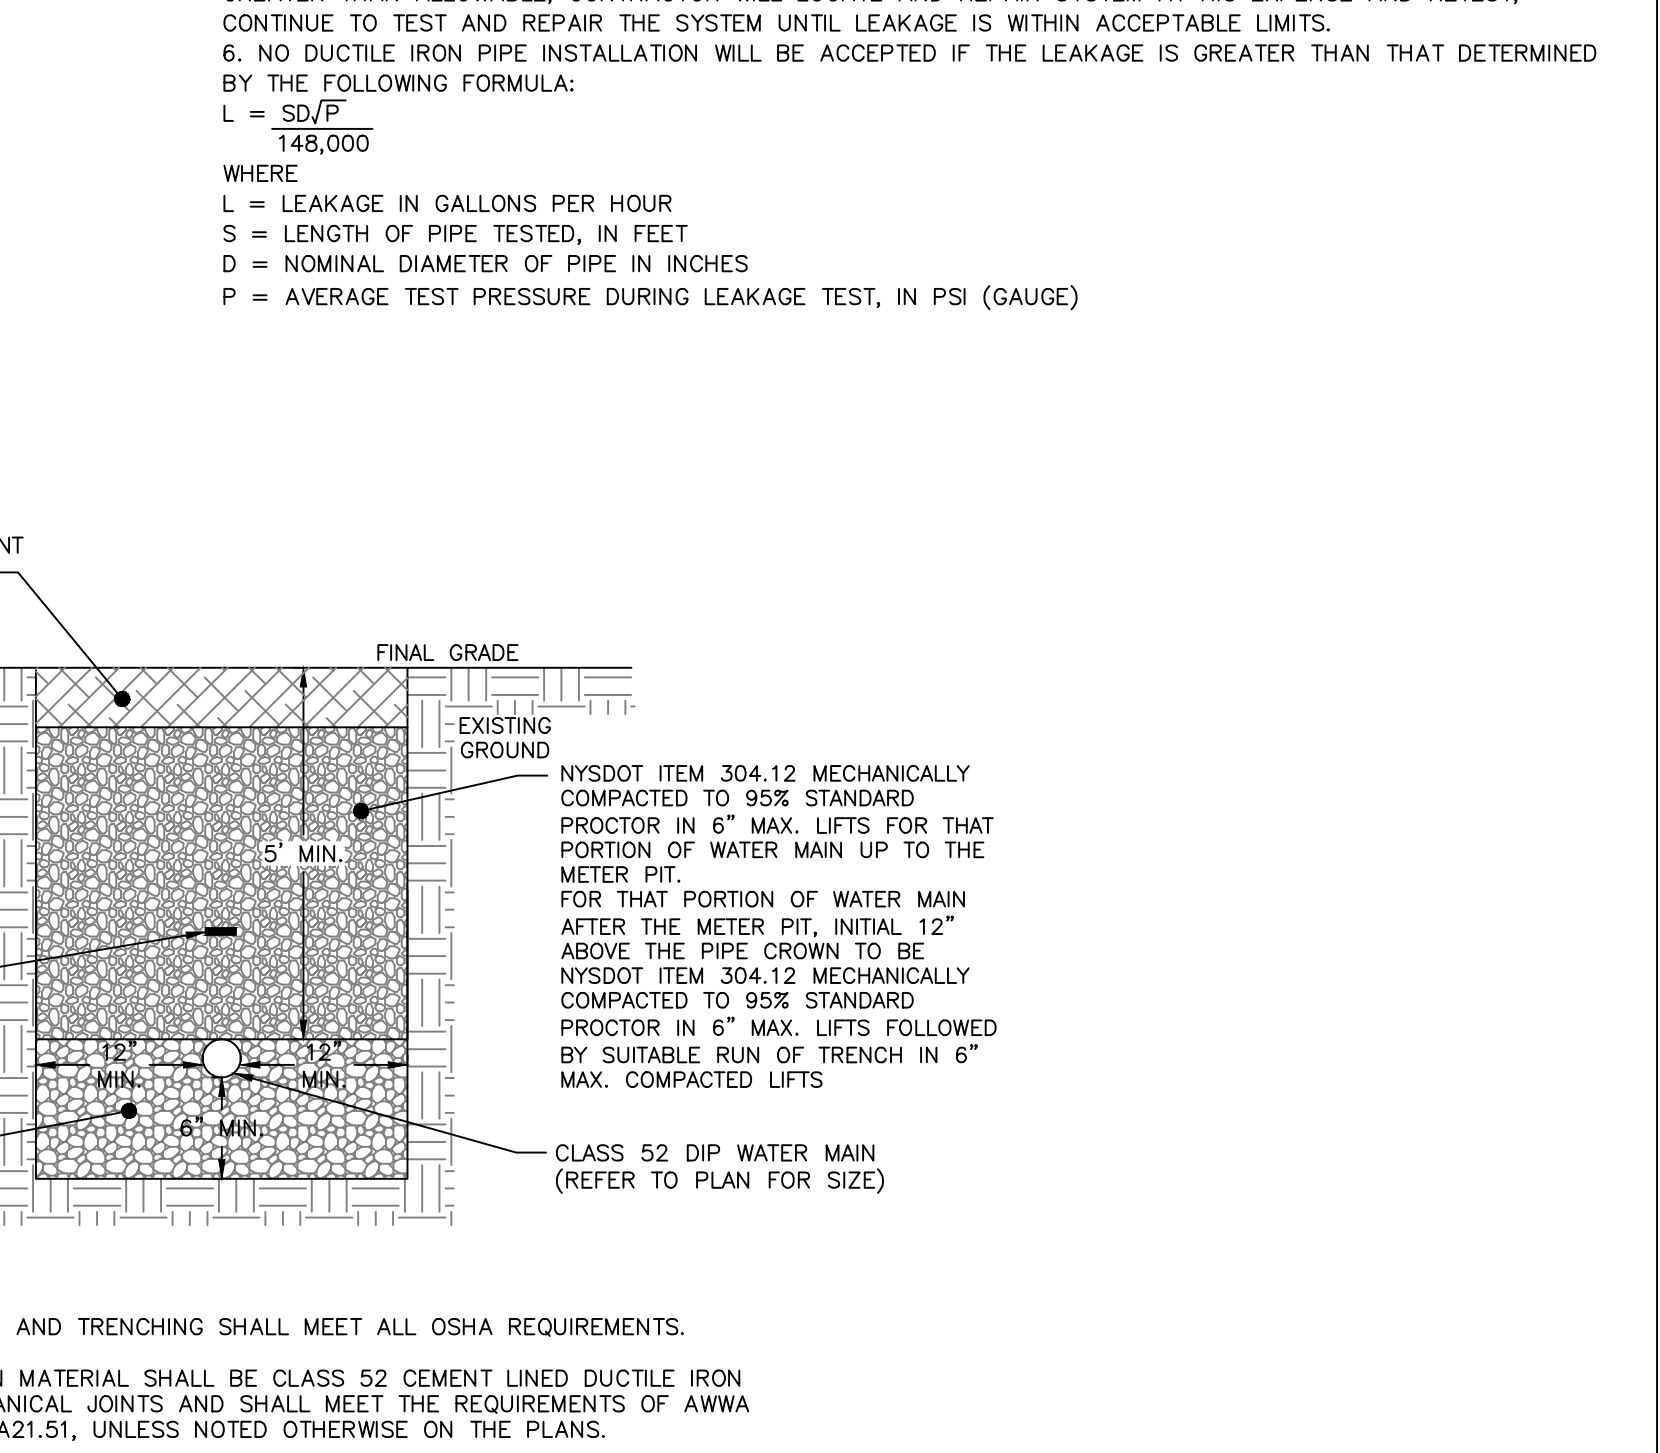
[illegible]
CONTINUE TO TEST AND REPAIR THE SYSTEM UNTIL LEAKAGE IS WITHIN ACCEPTABLE LIMITS.
6. NO DUCTILE IRON PIPE INSTALLATION WILL BE ACCEPTED IF THE LEAKAGE IS GREATER THAN THAT DETERMINED BY THE FOLLOWING FORMULA:
$L = \frac{SD\sqrt{P}}{148,000}$
WHERE
L = LEAKAGE IN GALLONS PER HOUR
S = LENGTH OF PIPE TESTED, IN FEET
D = NOMINAL DIAMETER OF PIPE IN INCHES
P = AVERAGE TEST PRESSURE DURING LEAKAGE TEST, IN PSI (GAUGE)

NT

FINAL GRADE
EXISTING GROUND
5' MIN.
NYSDOT ITEM 304.12 MECHANICALLY COMPACTED TO 95% STANDARD PROCTOR IN 6" MAX. LIFTS FOR THAT PORTION OF WATER MAIN UP TO THE METER PIT.
FOR THAT PORTION OF WATER MAIN AFTER THE METER PIT, INITIAL 12" ABOVE THE PIPE CROWN TO BE NYSDOT ITEM 304.12 MECHANICALLY COMPACTED TO 95% STANDARD PROCTOR IN 6" MAX. LIFTS FOLLOWED BY SUITABLE RUN OF TRENCH IN 6" MAX. COMPACTED LIFTS
12" MIN.
12" MIN.
6" MIN.
CLASS 52 DIP WATER MAIN (REFER TO PLAN FOR SIZE)

AND TRENCHING SHALL MEET ALL OSHA REQUIREMENTS.

N MATERIAL SHALL BE CLASS 52 CEMENT LINED DUCTILE IRON ANICAL JOINTS AND SHALL MEET THE REQUIREMENTS OF AWWA A21.51, UNLESS NOTED OTHERWISE ON THE PLANS.